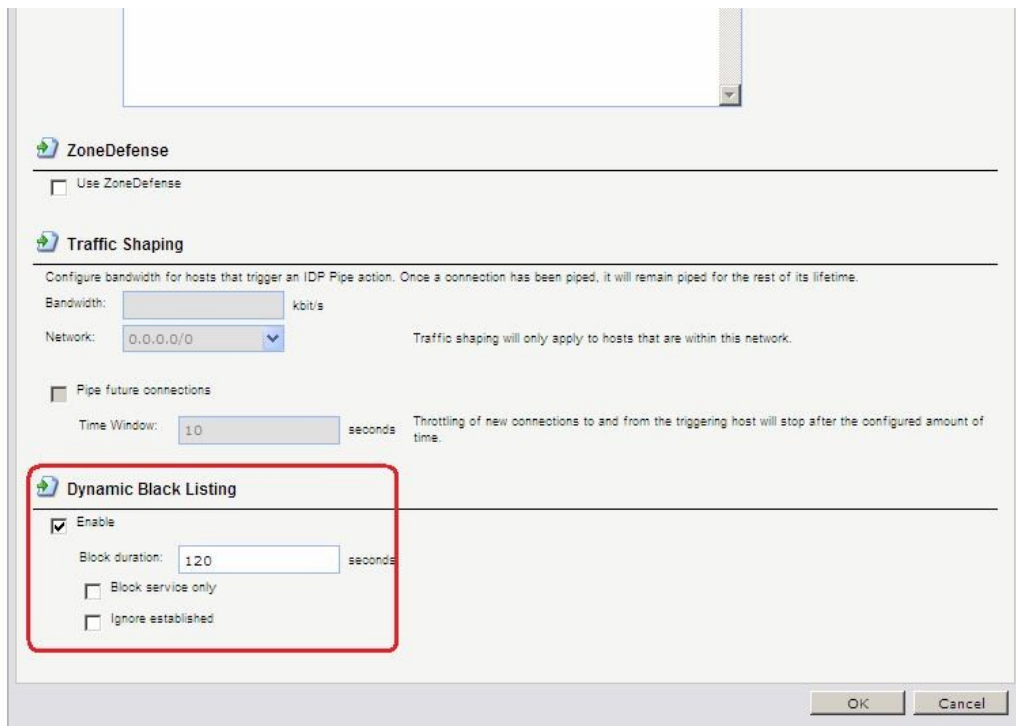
ZoneDefense

Use ZoneDefense

Traffic Shaping

Configure bandwidth for hosts that trigger an IDP Pipe action. Once a connection has been piped, it will remain piped for the rest of its lifetime.

Bandwidth: kbit/s

Network: 0.0.0.0/0 Traffic shaping will only apply to hosts that are within this network.

Pipe future connections

Time Window: 10 seconds Throttling of new connections to and from the triggering host will stop after the configured amount of time.

Dynamic Black Listing

Enable

Block duration: 120 seconds

Block service only

Ignore established

OK Cancel